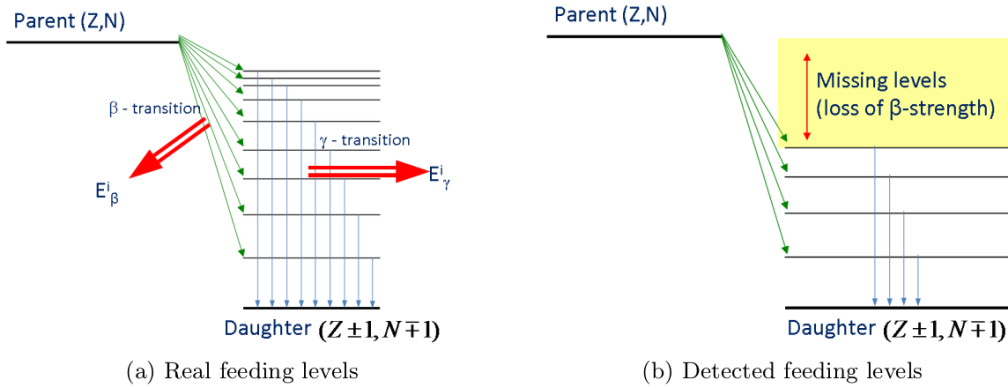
Parent (Z,N)

β - transition

γ - transition

$E^i_\beta$

$E^i_\gamma$

Daughter $(Z\pm1, N\mp1)$

(a) Real feeding levels

Parent (Z,N)

Missing levels (loss of β-strength)

Daughter $(Z\pm1, N\mp1)$

(b) Detected feeding levels